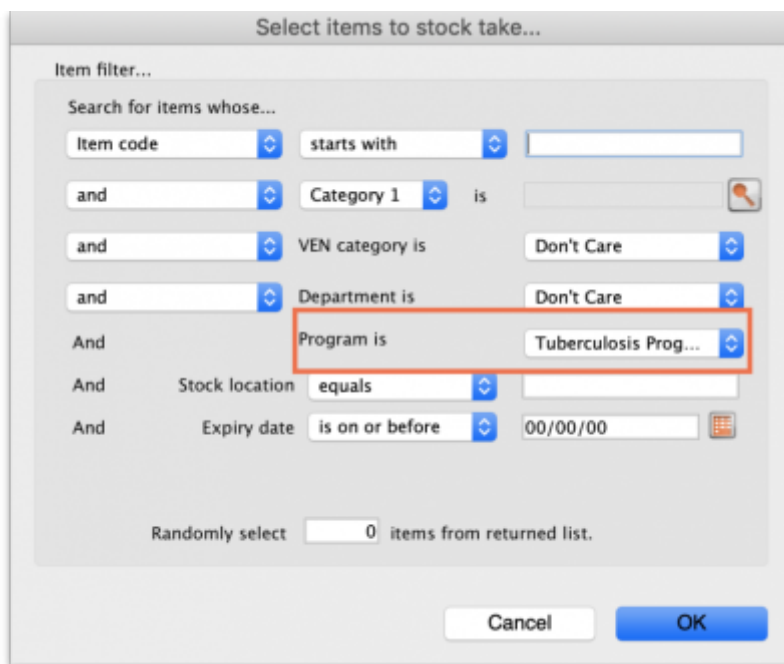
Select items to stock take...

Item filter...

Search for items whose...

Item code starts with

and Category 1 is

and VEN category is Don't Care

and Department is Don't Care

And Program is Tuberculosis Prog...

And Stock location equals

And Expiry date is on or before 00/00/00

Randomly select 0 items from returned list.

Cancel OK